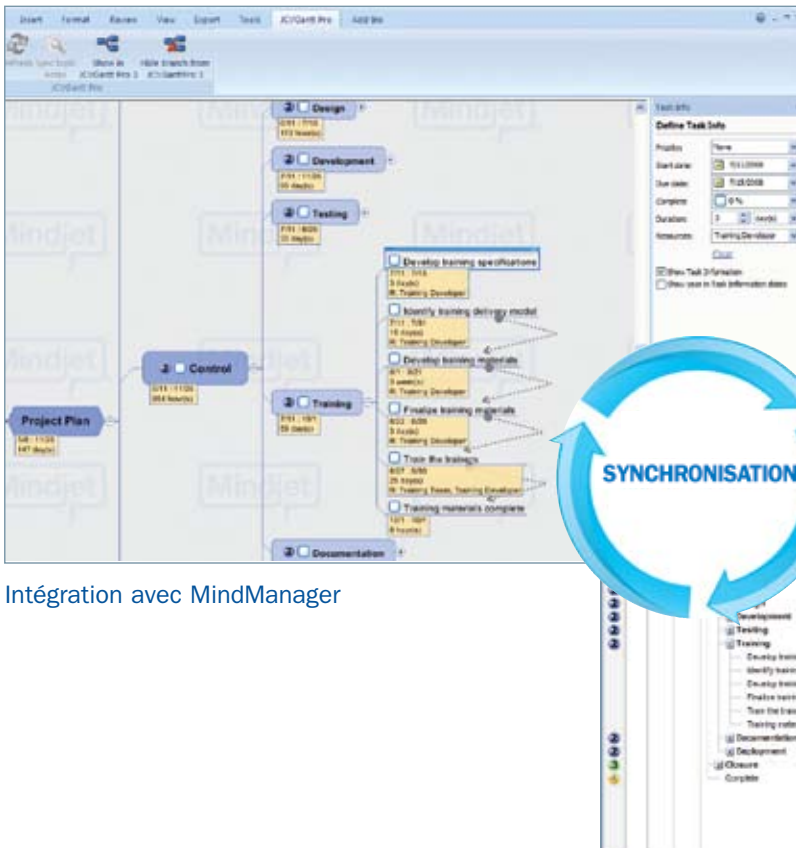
Insert Format Review View Export Tools JCVGantt Pro Add-Ins

Refresh Sync tasks Show in JCVGantt Pro 3 Hide branch from JCVGanttPro 3

JCVGantt Pro

Design

Development

Testing

Develop training specifications

Identify training delivery model

Develop training materials

Finalize training materials

Train the trainers

Training materials complete

Control

Training

Project Plan

Documentation

Task Info

Define Task Info

Priority:

Start date:

Due date:

Complete:

Duration:

Resources:

Clear

Show Task Information

SYNCHRONISATION

Intégration avec MindManager

Development

Testing

Training

Develop traini

Identify traini

Develop traini

Finalize traini

Train the trai

Training mate

Documentation

Deployment

Closure

Complete